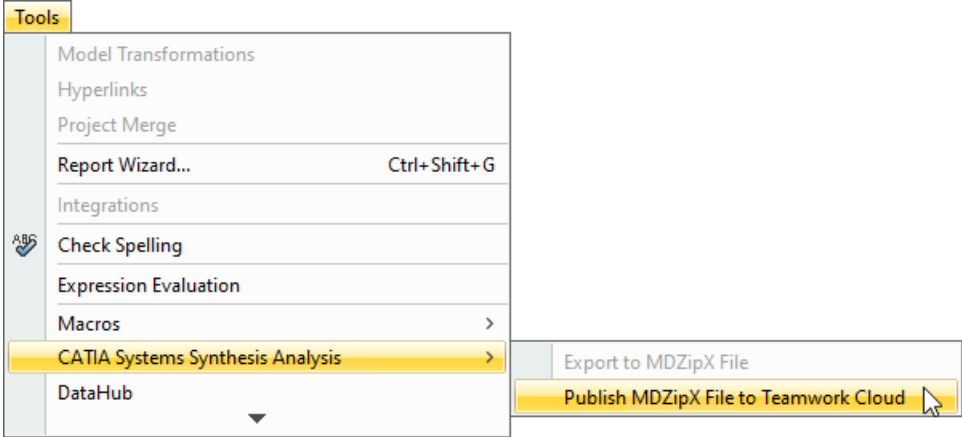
Tools

Model Transformations
Hyperlinks
Project Merge
Report Wizard... Ctrl+Shift+G
Integrations
Check Spelling
Expression Evaluation
Macros
CATIA Systems Synthesis Analysis
DataHub

Export to MDZipX File
Publish MDZipX File to Teamwork Cloud